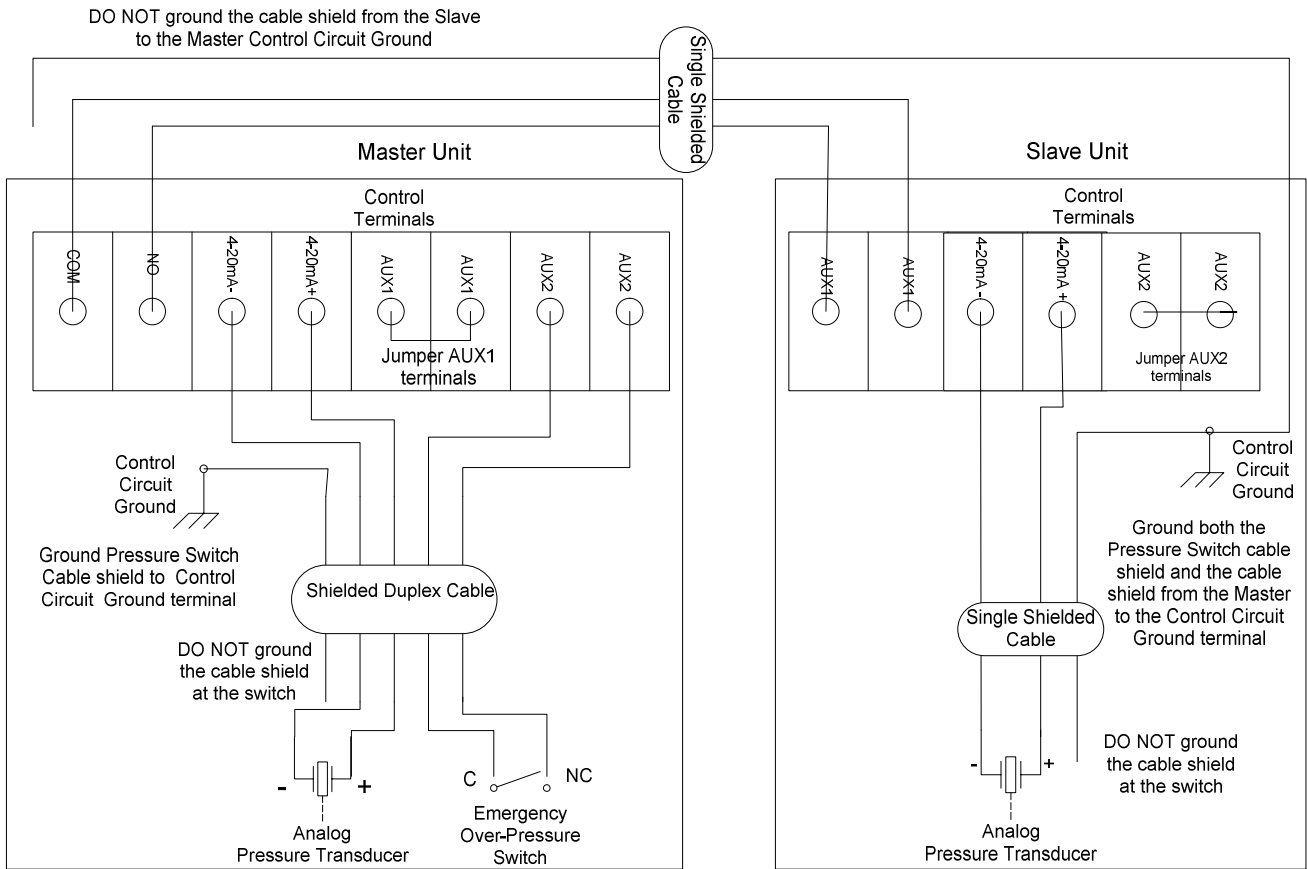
DO NOT ground the cable shield from the Slave to the Master Control Circuit Ground

Single Shielded Cable

Master Unit

Control Terminals

COM
NO
4-20mA-
4-20mA+
AUX1
AUX1
AUX2
AUX2

Jumper AUX1 terminals

Control Circuit Ground

Ground Pressure Switch Cable shield to Control Circuit Ground terminal

Shielded Duplex Cable

DO NOT ground the cable shield at the switch

-
+
Analog Pressure Transducer

C
NC
Emergency Over-Pressure Switch

Slave Unit

Control Terminals

AUX1
AUX1
4-20mA-
4-20mA+
AUX2
AUX2

Jumper AUX2 terminals

Control Circuit Ground

Ground both the Pressure Switch cable shield and the cable shield from the Master to the Control Circuit Ground terminal

Single Shielded Cable

DO NOT ground the cable shield at the switch

-
+
Analog Pressure Transducer